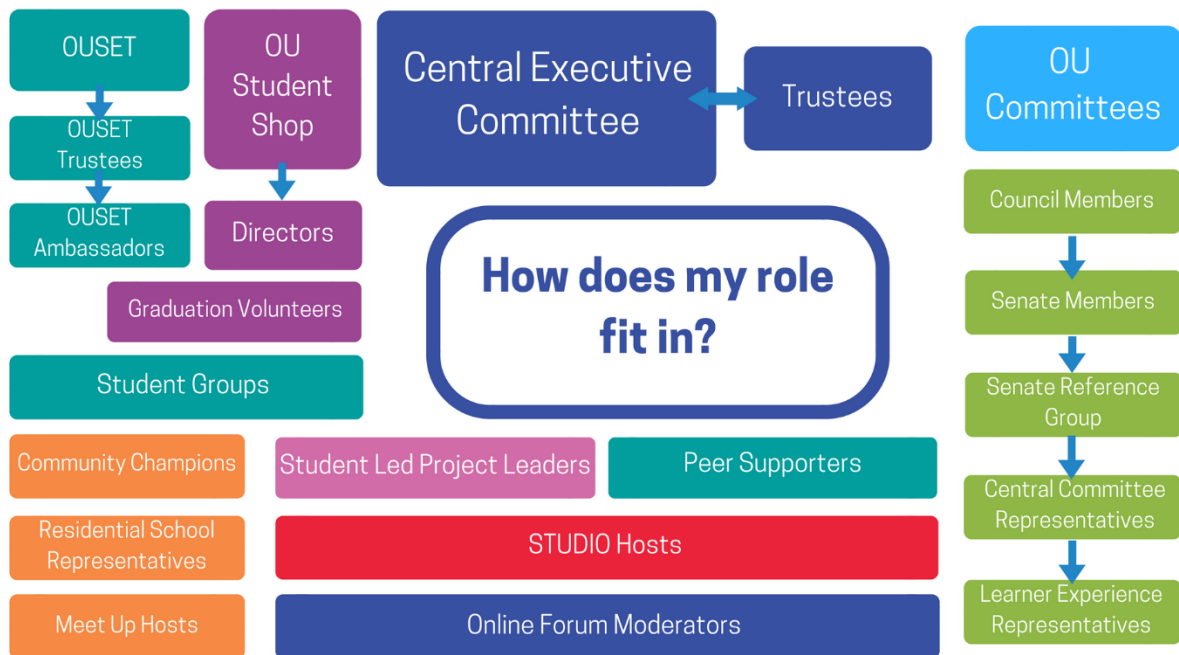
OUSET

OUSET Trustees

OUSET Ambassadors

OU Student Shop

Directors

Central Executive Committee

Trustees

OU Committees

Council Members

Senate Members

Senate Reference Group

Central Committee Representatives

Learner Experience Representatives

How does my role fit in?

Graduation Volunteers

Student Groups

Community Champions

Residential School Representatives

Meet Up Hosts

Student Led Project Leaders

Peer Supporters

STUDIO Hosts

Online Forum Moderators